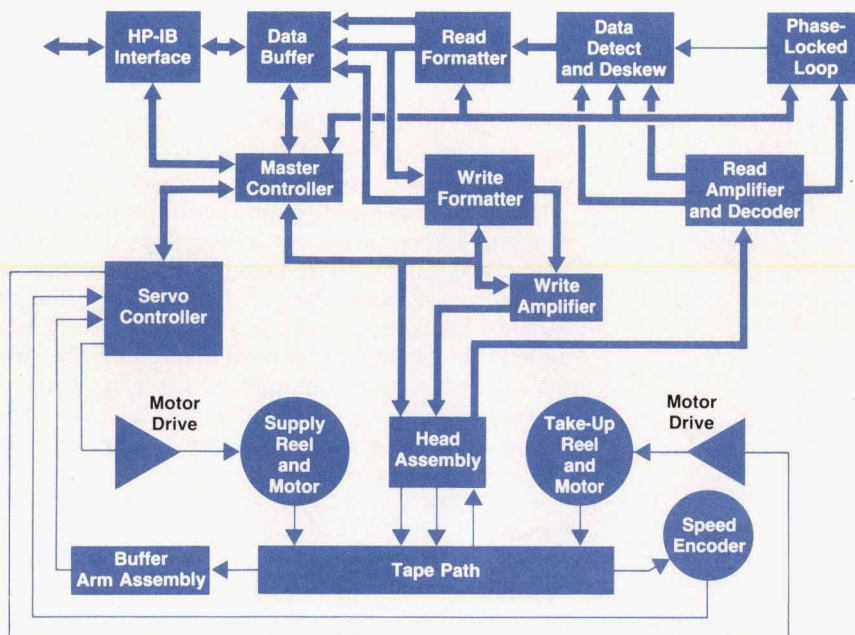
HP-IB Interface

Data Buffer

Read Formatter

Data Detect and Deskew

Phase-Locked Loop

Master Controller

Write Formatter

Read Amplifier and Decoder

Servo Controller

Write Amplifier

Motor Drive

Supply Reel and Motor

Head Assembly

Take-Up Reel and Motor

Motor Drive

Speed Encoder

Buffer Arm Assembly

Tape Path